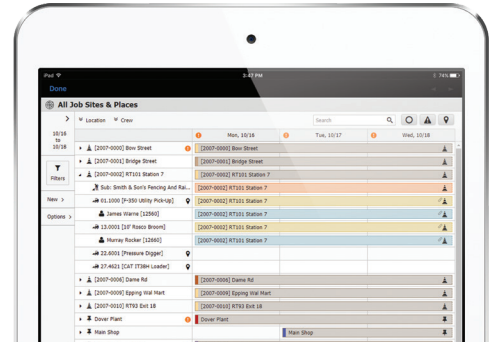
iPad
3:47 PM
74%
Done
All Job Sites & Places
10/16 to 10/18
Filters
New
Options
Location
Crew
Search
Mon, 10/16
Tue, 10/17
Wed, 10/18
[2007-0000] Bow Street
[2007-0000] Bow Street
[2007-0001] Bridge Street
[2007-0001] Bridge Street
[2007-0002] RT101 Station 7
Sub: Smith & Son's Fencing And Rai...
[2007-0002] RT101 Station 7
01.1000 [F-350 Utility Pick-Up]
[2007-0002] RT101 Station 7
James Warne [12560]
[2007-0002] RT101 Station 7
13.0001 [10' Rosco Broom]
[2007-0002] RT101 Station 7
Murray Rocker [12660]
[2007-0002] RT101 Station 7
22.6001 [Pressure Digger]
27.4621 [CAT IT38H Loader]
[2007-0006] Dame Rd
[2007-0006] Dame Rd
[2007-0009] Epping Wal Mart
[2007-0009] Epping Wal Mart
[2007-0010] RT93 Exit 18
[2007-0010] RT93 Exit 18
Dover Plant
Dover Plant
Main Shop
Main Shop